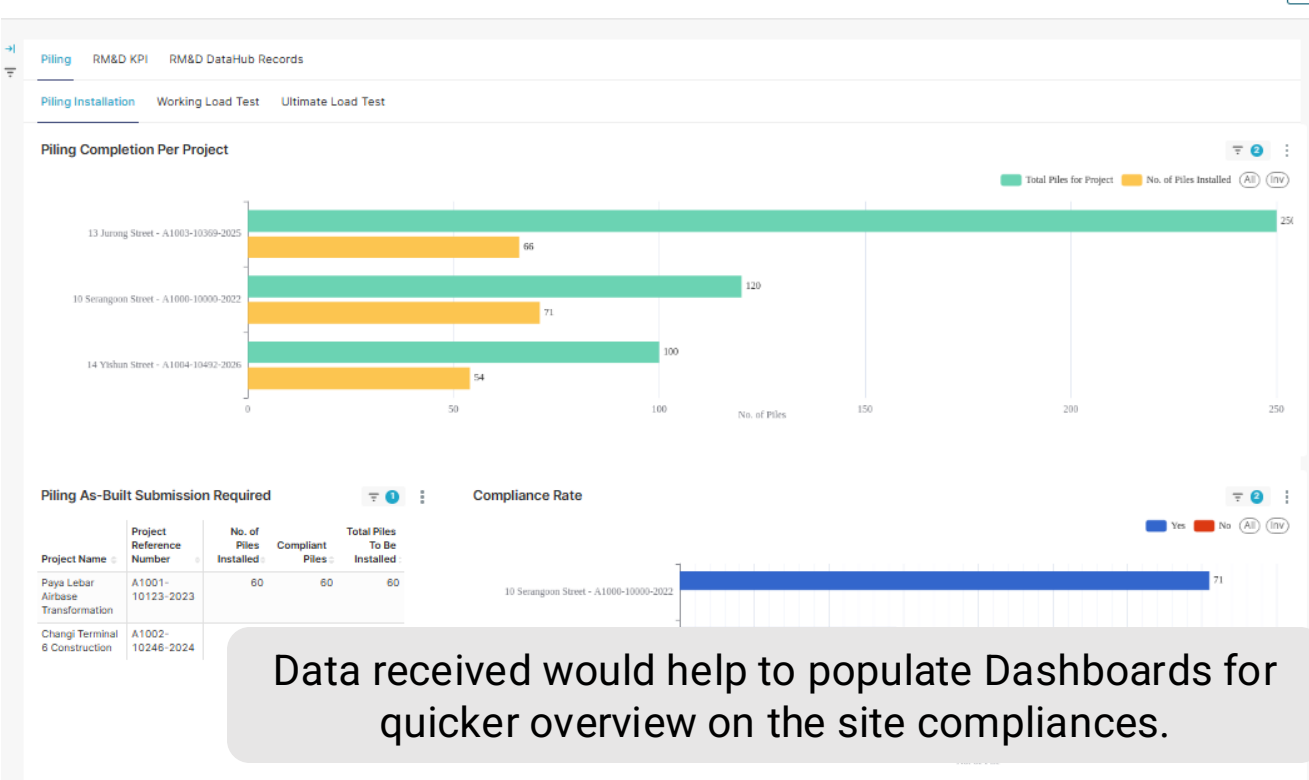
Piling RM&D KPI RM&D DataHub Records

Piling Installation Working Load Test Ultimate Load Test

Piling Completion Per Project

2

Total Piles for Project No. of Piles Installed All Inv

13 Jurong Street - A1003-10369-2025

250

66

10 Serangoon Street - A1000-10000-2022

120

71

14 Yishun Street - A1004-10492-2026

100

54

0 50 100 150 200 250

No. of Piles

Piling As-Built Submission Required

1

| Project Name | Project Reference Number | No. of Piles Installed | Compliant Piles | Total Piles To Be Installed |
|---|---|---|---|---|
| Paya Lebar Airbase Transformation | A1001-10123-2023 | 60 | 60 | 60 |
| Changi Terminal 6 Construction | A1002-10246-2024 | | | |

Compliance Rate

2

Yes No All Inv

10 Serangoon Street - A1000-10000-2022

71

Data received would help to populate Dashboards for quicker overview on the site compliances.